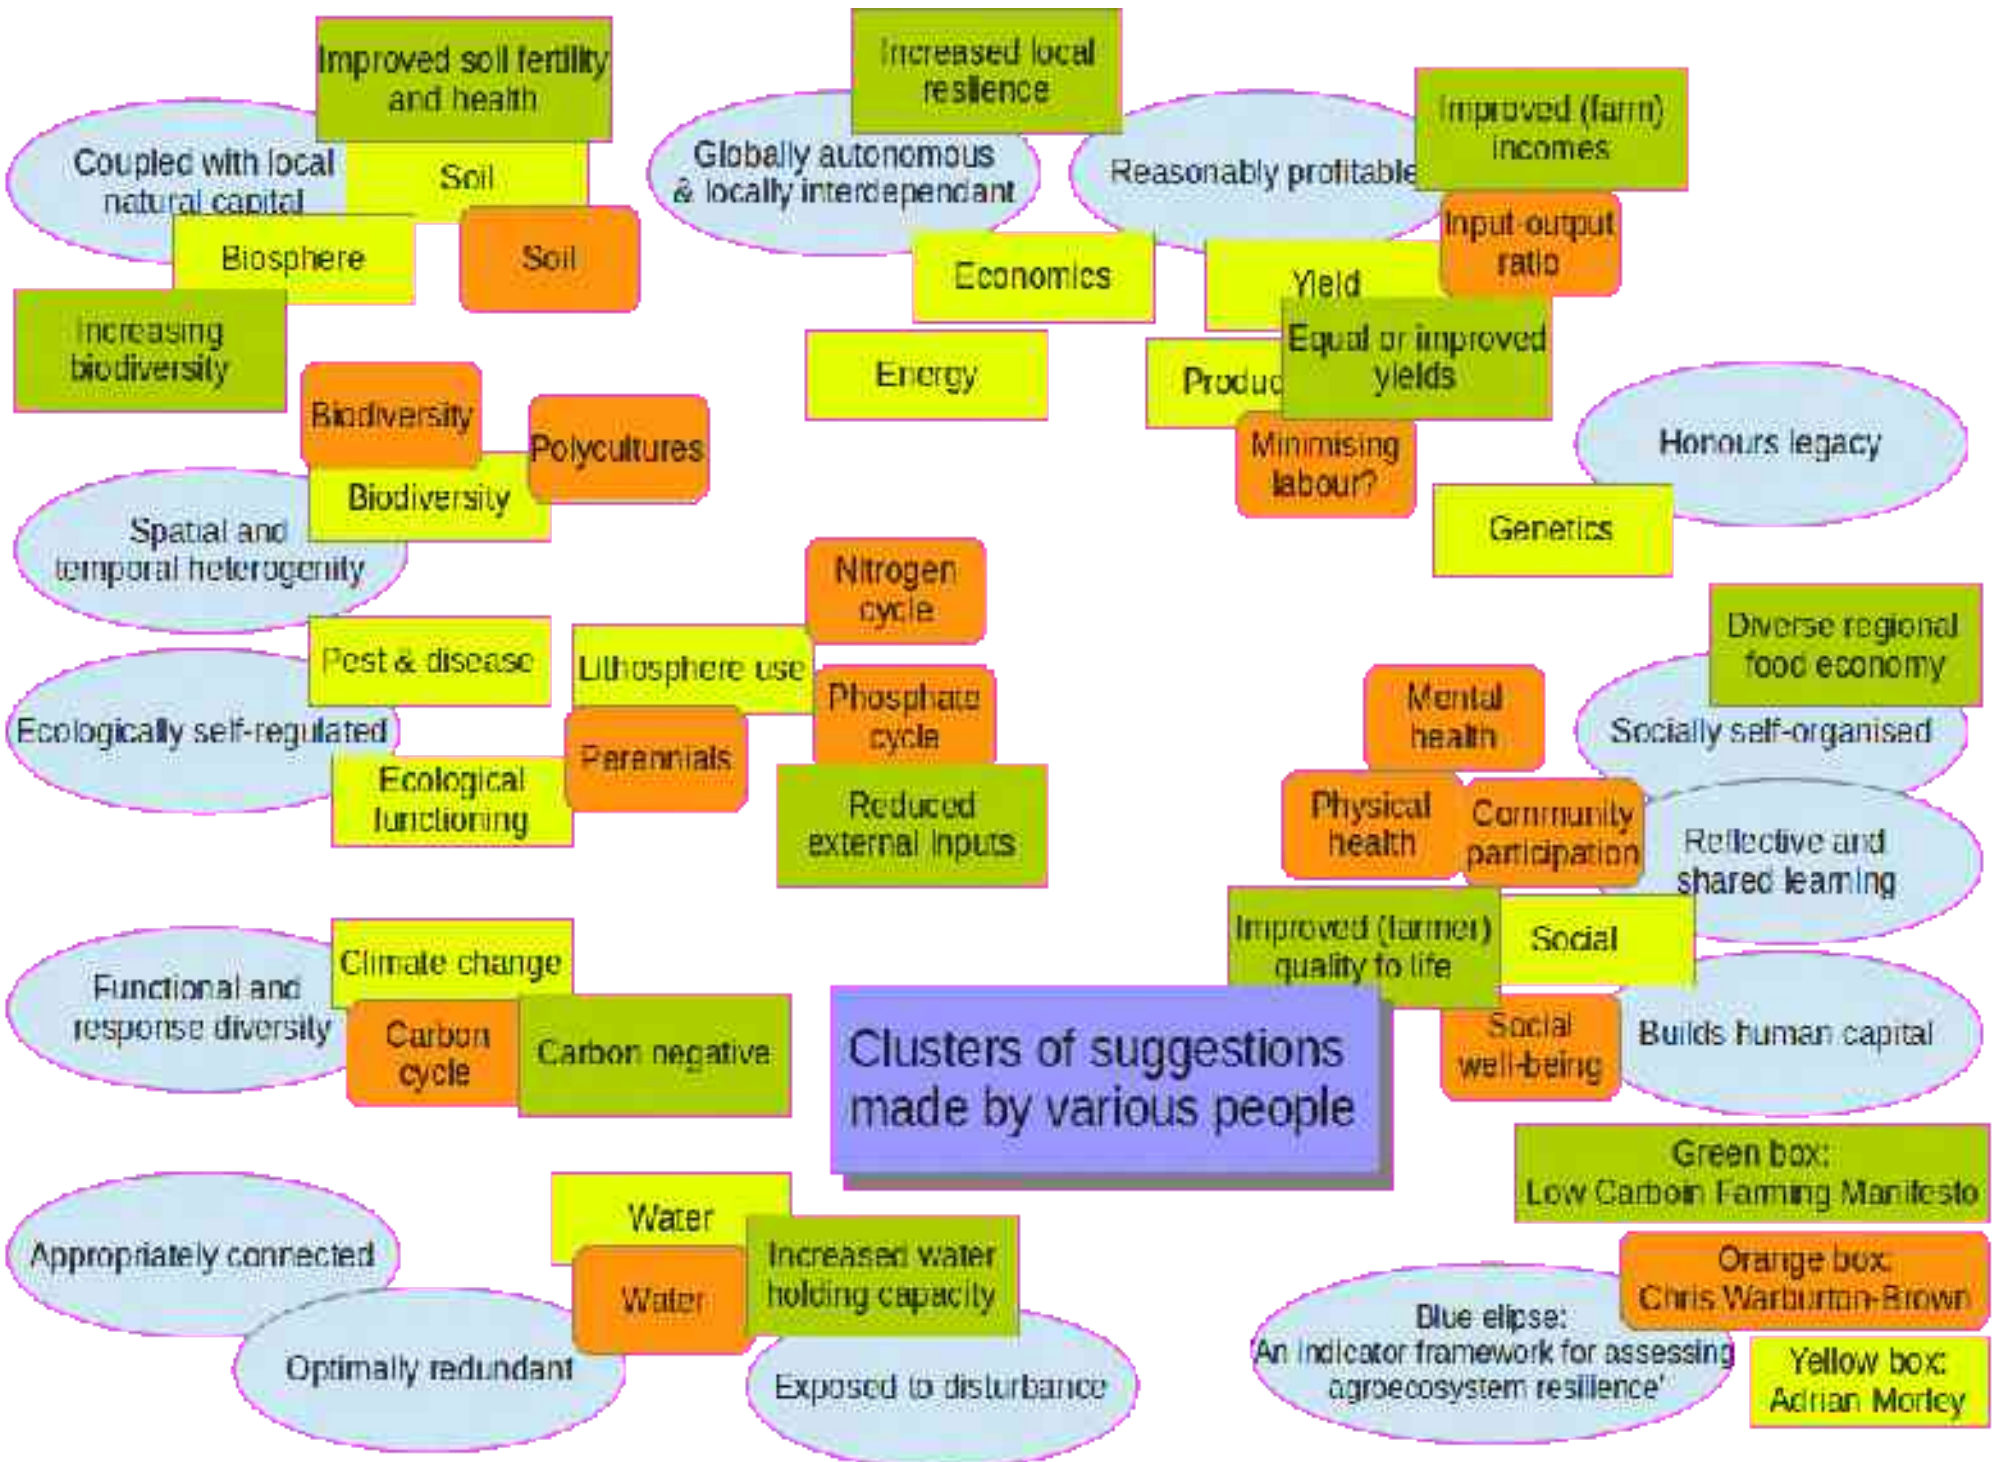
Improved soil fertility and health

Coupled with local natural capital

Soil

Biosphere

Soil

Increasing biodiversity

Increased local resilience

Globally autonomous & locally interdependant

Economics

Energy

Reasonably profitable

Improved (farm) incomes

Input-output ratio

Yield

Produc

Equal or improved yields

Minimising labour?

Honours legacy

Genetics

Biodiversity

Polycultures

Biodiversity

Spatial and temporal heterogenity

Nitrogen cycle

Pest & disease

Lithosphere use

Phosphate cycle

Ecologically self-regulated

Perennials

Ecological functioning

Reduced external inputs

Diverse regional food economy

Socially self-organised

Mental health

Physical health

Community participation

Reflective and shared learning

Improved (farmer) quality to life

Social

Climate change

Functional and response diversity

Carbon cycle

Carbon negative

Clusters of suggestions made by various people

Social well-being

Builds human capital

Green box: Low Carbon Farming Manifesto

Orange box: Chris Warburton-Brown

Water

Appropriately connected

Water

Increased water holding capacity

Optimally redundant

Exposed to disturbance

Blue elipse: 'An indicator framework for assessing agroecosystem resilience'

Yellow box: Adrian Morley